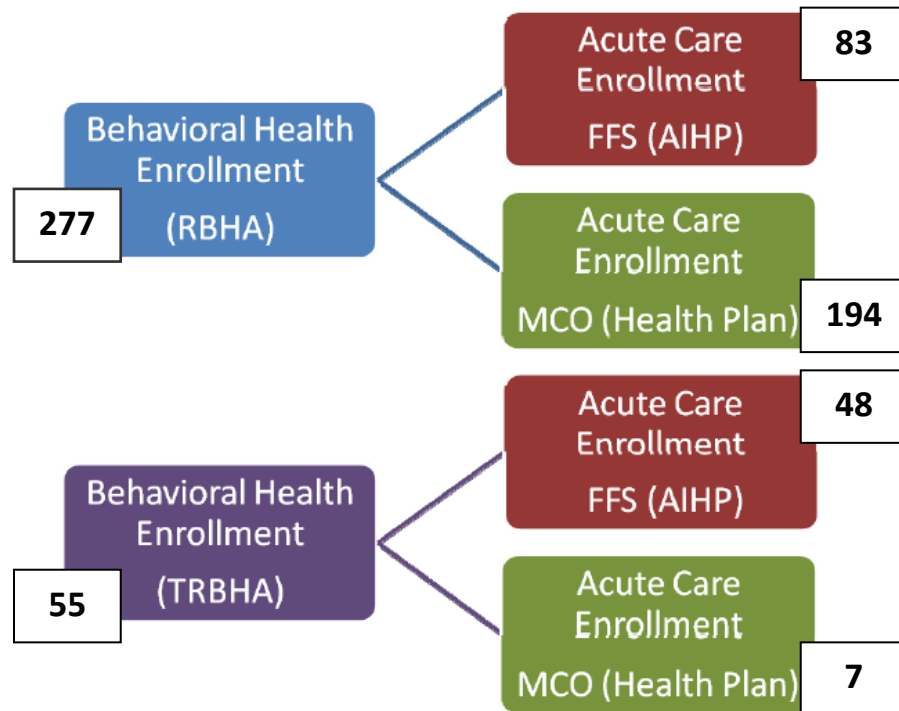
Behavioral Health Enrollment (RBHA)

277

Acute Care Enrollment FFS (AIHP)

83

Acute Care Enrollment MCO (Health Plan)

194

Behavioral Health Enrollment (TRBHA)

55

Acute Care Enrollment FFS (AIHP)

48

Acute Care Enrollment MCO (Health Plan)

7